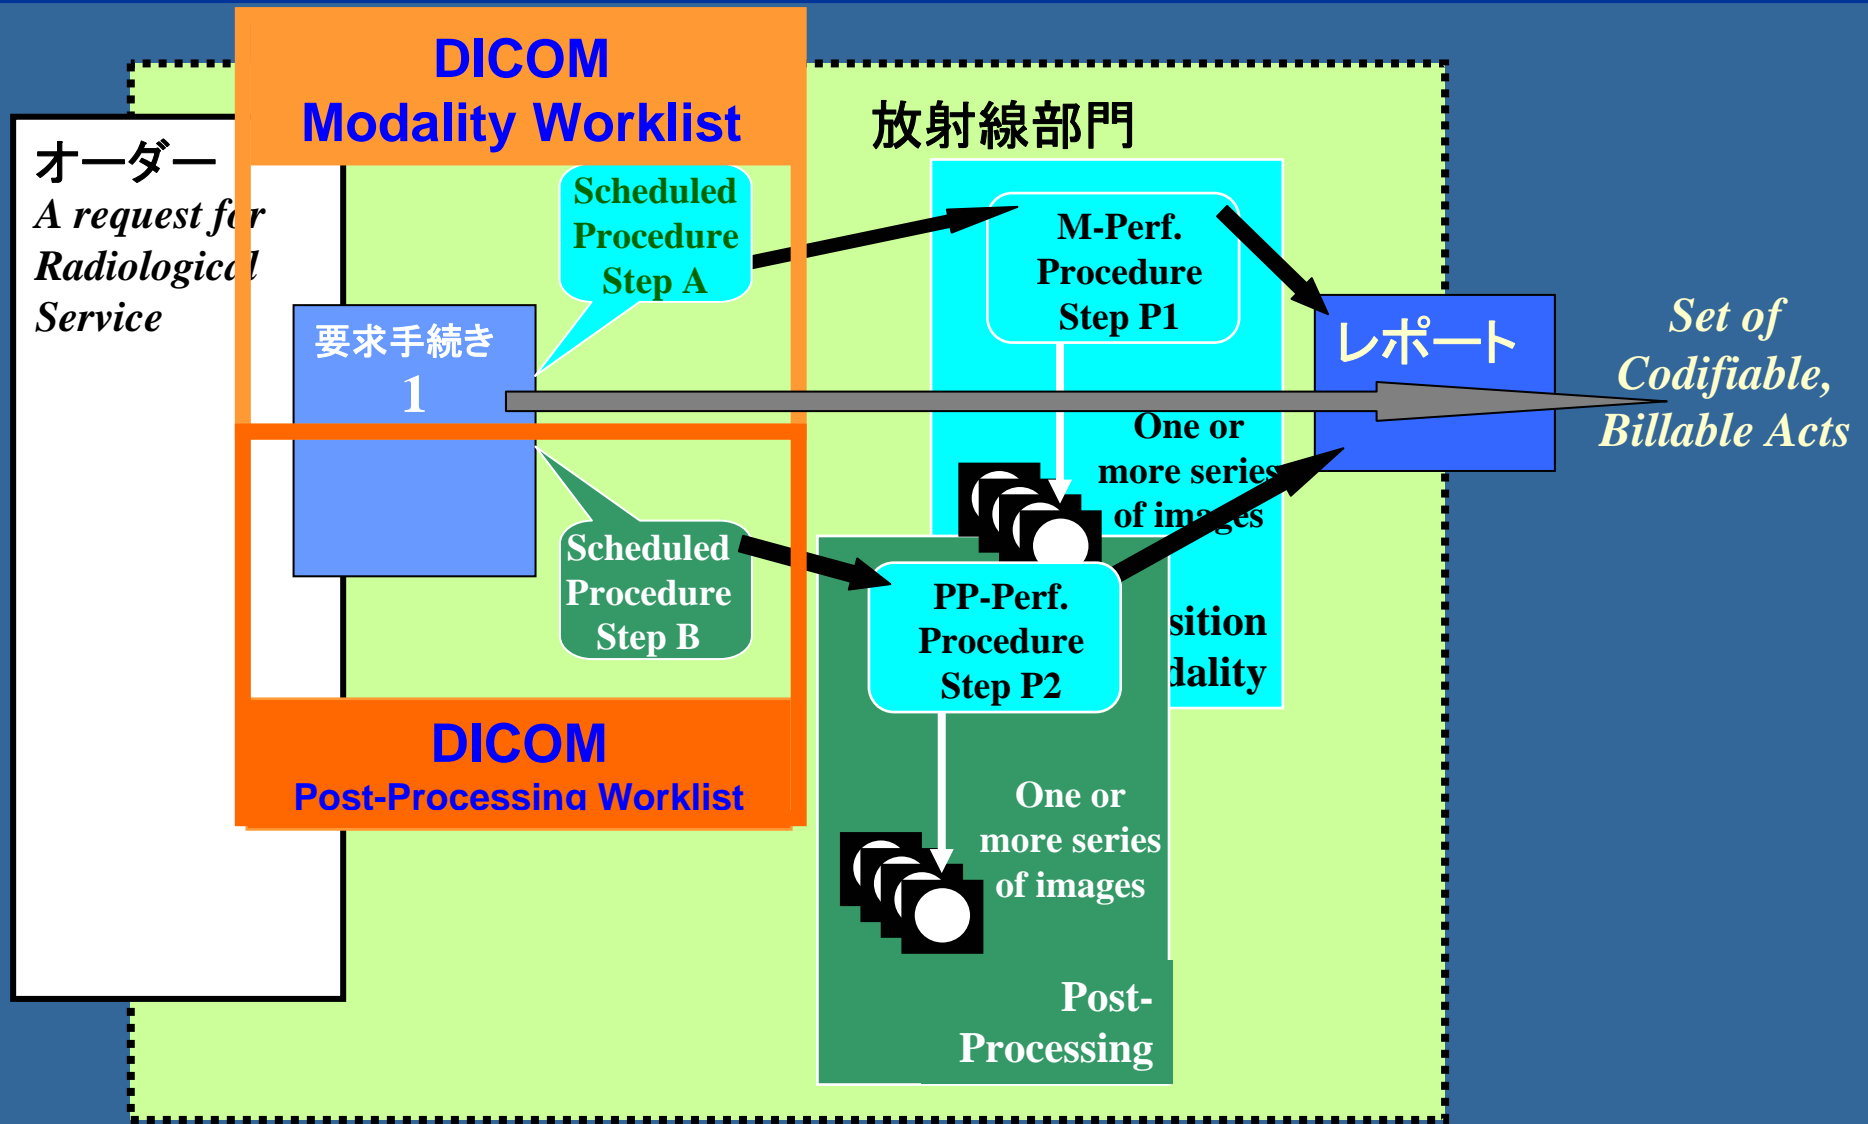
DICOM
Modality Worklist

オーダー
A request fo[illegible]r
Radiologica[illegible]l
Service

放射線部門

Scheduled
Procedure
Step A

M-Perf.
Procedure
Step P1

レポート

Set of
Codifiable,
Billable Acts

要求手続き
1

One or
more series
of im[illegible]ges

Scheduled
Procedure
Step B

PP-Perf.
Procedure
Step P2

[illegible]sition
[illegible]dality

DICOM
Post-Processing Worklist

One or
more series
of images

Post-
Processing